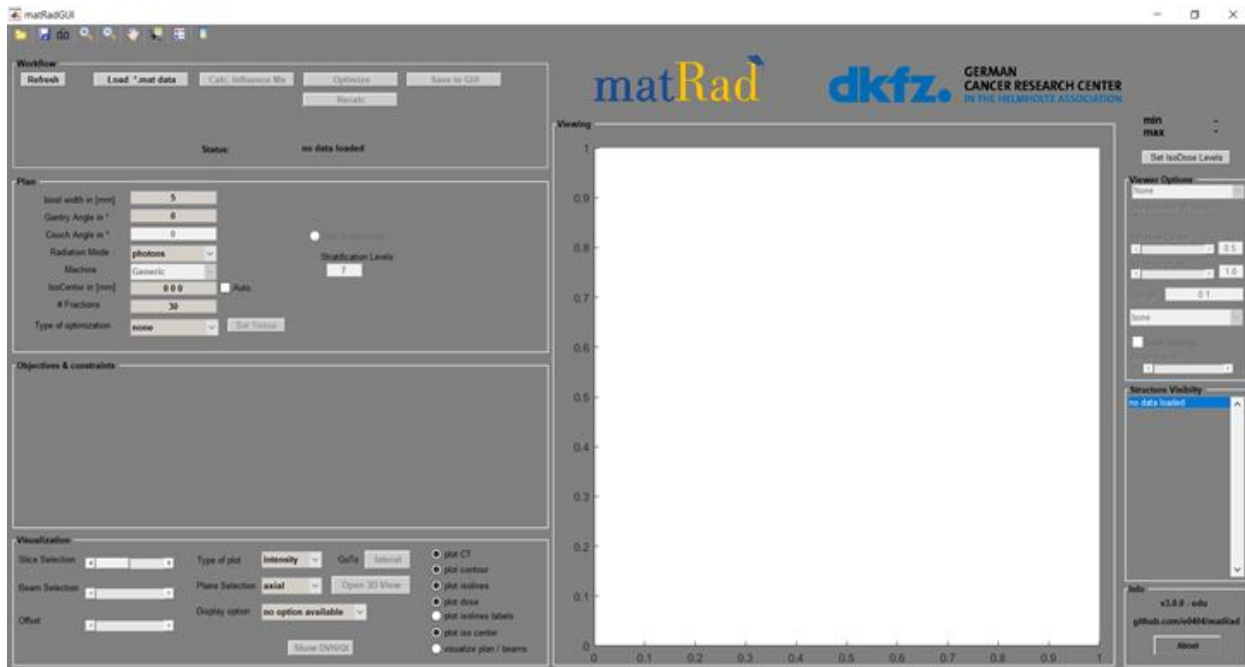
matRadGUI

Workflow
Refresh
Load *.mat data
Calc. Influence Mx
Optimize
Save to GUI
Recalc
Status:
no data loaded

Plan
bixel width in [mm] 5
Gantry Angle in ° 0
Couch Angle in ° 0
Radiation Mode photons
Machine Generic
IsoCenter in [mm] 0 0 0
Auto
# Fractions 30
Type of optimization none
Set Tissue
Run Sequencing
Stratification Levels 7

Objectives & constraints

Visualization
Slice Selection
Beam Selection
Offset
Type of plot Intensity
GoTo lateral
Plane Selection axial
Open 3D View
Display option no option available
Show DVH/QI
plot CT
plot contour
plot isolines
plot dose
plot isolines labels
plot iso center
visualize plan / beams

matRad
dkfz. GERMAN CANCER RESEARCH CENTER IN THE HELMHOLTZ ASSOCIATION

Viewing
1
0.9
0.8
0.7
0.6
0.5
0.4
0.3
0.2
0.1
0
0 0.1 0.2 0.3 0.4 0.5 0.6 0.7 0.8 0.9 1

min -
max -
Set IsoDose Levels

Viewer Options
None
0.5
1.0
0.1
None

Structure Visibility
no data loaded

Info
v3.0.0 - edu
github.com/e0404/matRad
About